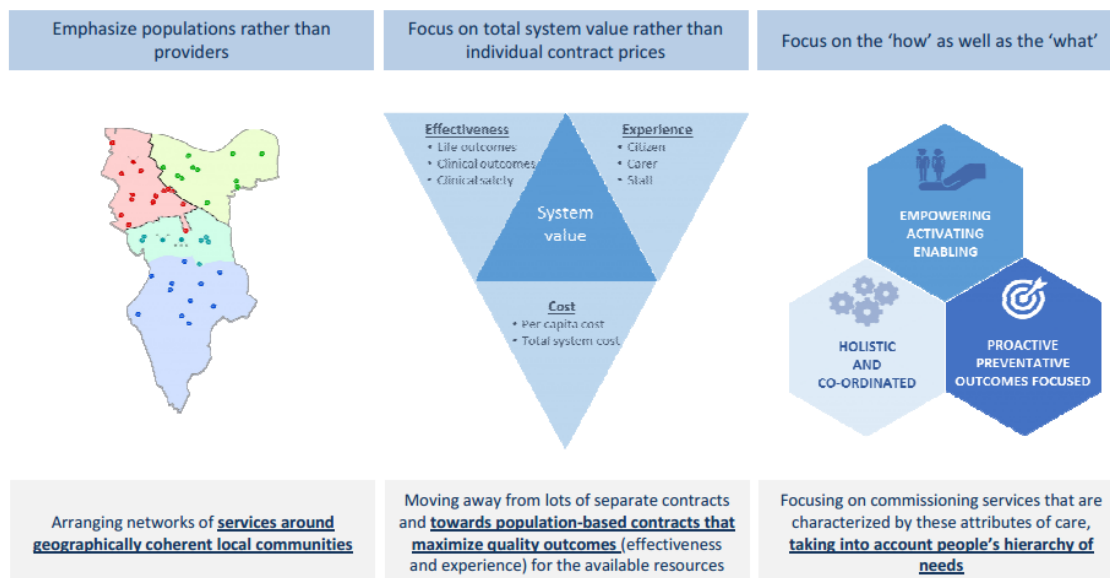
Emphasize populations rather than providers

Focus on total system value rather than individual contract prices

Focus on the 'how' as well as the 'what'

Effectiveness
• Life outcomes
• Clinical outcomes
• Clinical safety

Experience
• Citizen
• Carer
• Staff

System value

Cost
• Per capita cost
• Total system cost

EMPOWERING
ACTIVATING
ENABLING

HOLISTIC
AND
CO-ORDINATED

PROACTIVE
PREVENTATIVE
OUTCOMES FOCUSED

Arranging networks of services around geographically coherent local communities

Moving away from lots of separate contracts and towards population-based contracts that maximize quality outcomes (effectiveness and experience) for the available resources

Focusing on commissioning services that are characterized by these attributes of care, taking into account people's hierarchy of needs